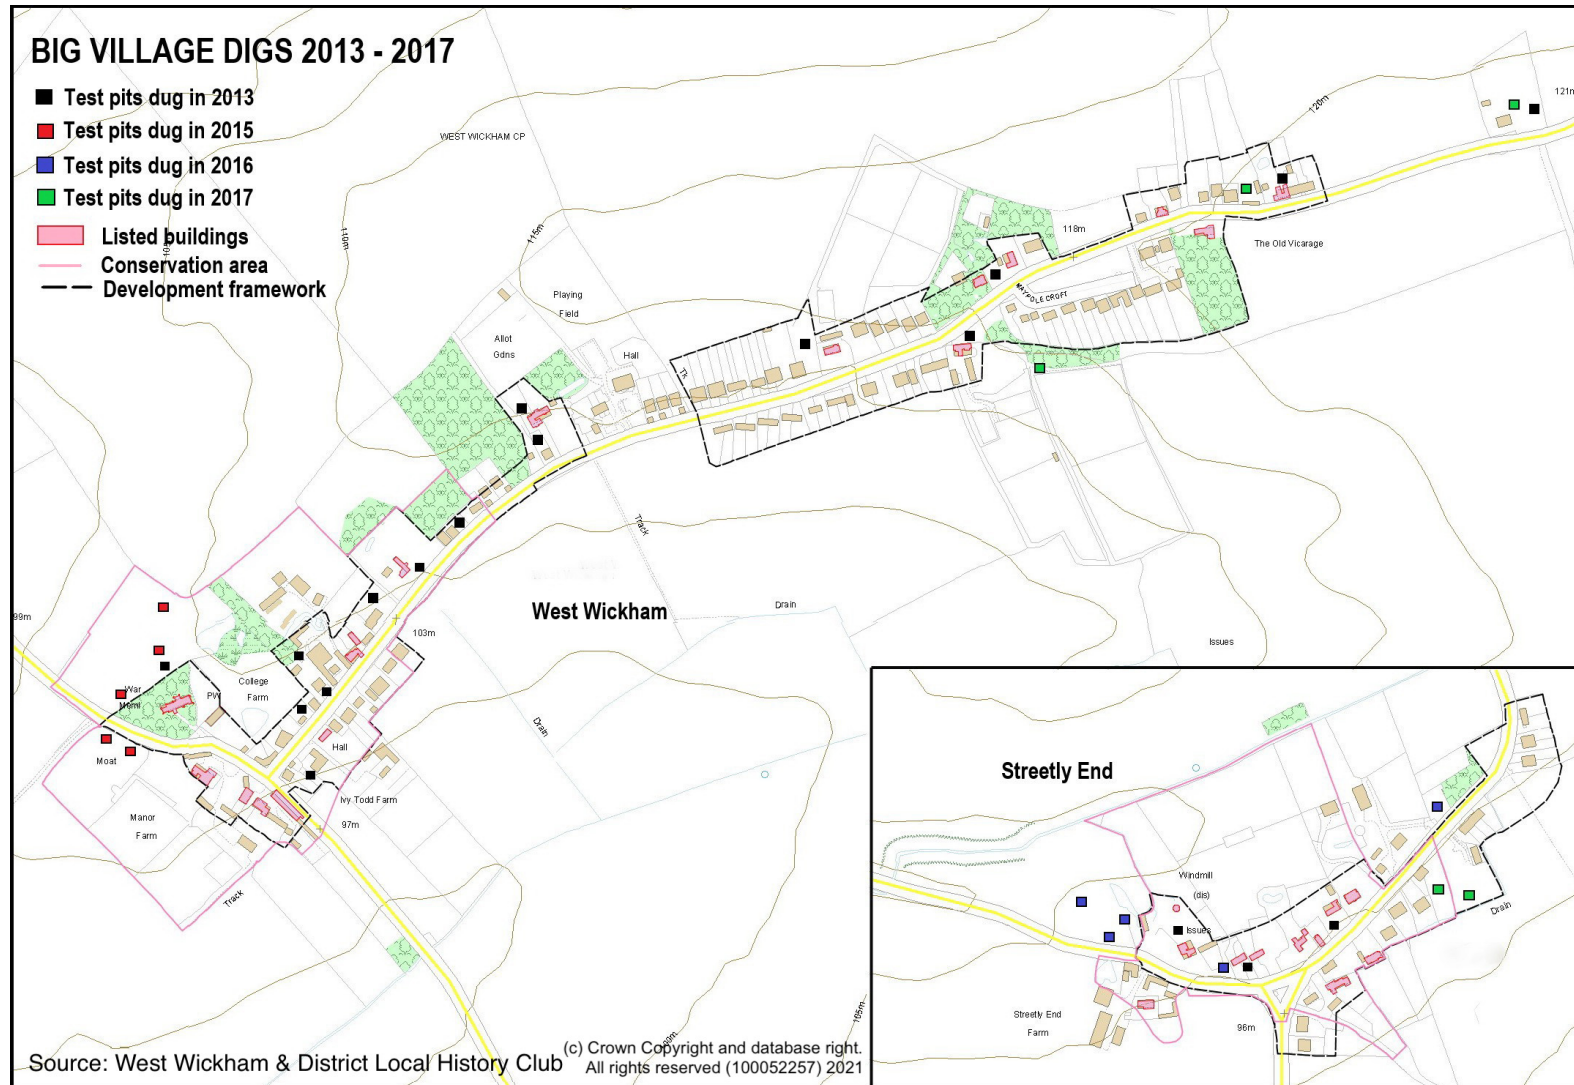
BIG VILLAGE DIGS 2013 - 2017

Test pits dug in 2013
Test pits dug in 2015
Test pits dug in 2016
Test pits dug in 2017
Listed buildings
Conservation area
Development framework

WEST WICKHAM CP

110m

115m

120m

121m

118m

The Old Vicarage

MAYPOLE CROFT

Playing Field

Allot Gdns

Hall

Tk

Track

West Wickham

Drain

Issues

99m

103m

War Meml

PW

College Farm

Moat

Manor Farm

Hall

Ivy Todd Farm

97m

Track

Drain

105m

Streetly End

Windmill (dis)

Issues

Drain

Streetly End Farm

96m

Source: West Wickham & District Local History Club

(c) Crown Copyright and database right. All rights reserved (100052257) 2021